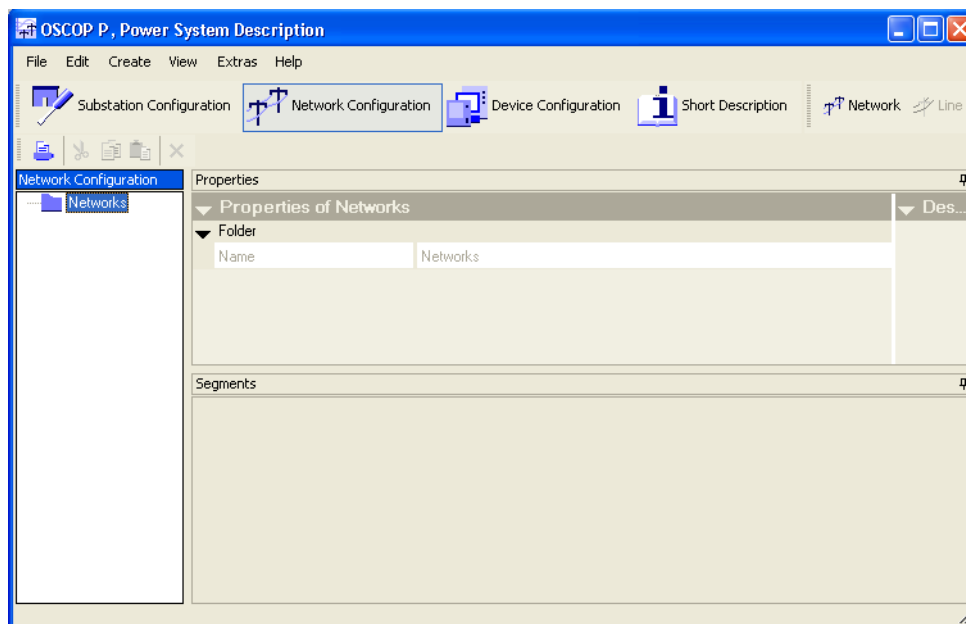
OSCOP P, Power System Description

File Edit Create View Extras Help

Substation Configuration Network Configuration Device Configuration Short Description Network Line

Network Configuration

Networks

Properties

Properties of Networks

Des...

Folder

| Name | Networks |
|---|---|

Segments